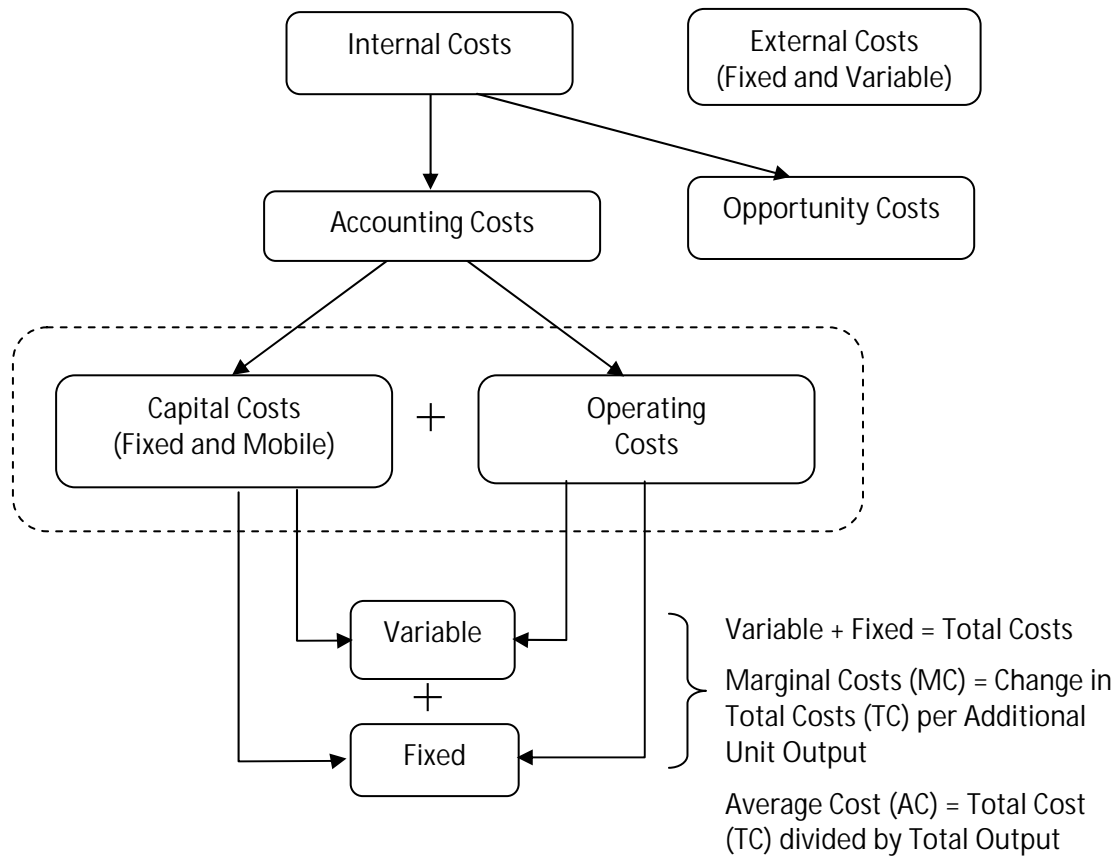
Internal Costs

External Costs (Fixed and Variable)

Accounting Costs

Opportunity Costs

Capital Costs (Fixed and Mobile)

+

Operating Costs

Variable

+

Fixed

Variable + Fixed = Total Costs

Marginal Costs (MC) = Change in Total Costs (TC) per Additional Unit Output

Average Cost (AC) = Total Cost (TC) divided by Total Output